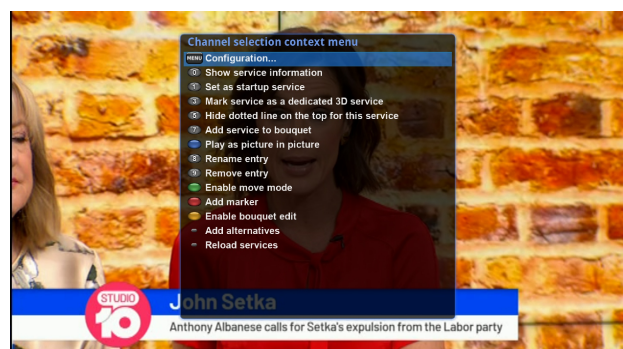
Channel selection context menu
MENU Configuration...
0 Show service information
1 Set as startup service
3 Mark service as a dedicated 3D service
5 Hide dotted line on the top for this service
7 Add service to bouquet
Play as picture in picture
8 Rename entry
9 Remove entry
Enable move mode
Add marker
Enable bouquet edit
Add alternatives
Reload services

STUDIO 10
John Setka
Anthony Albanese calls for Setka's expulsion from the Labor party